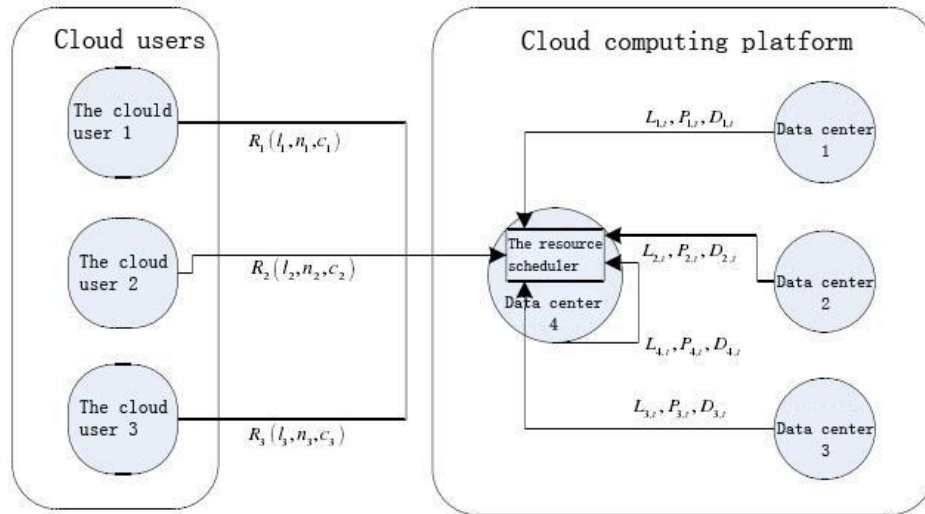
Cloud users

The clould user 1

The cloud user 2

The cloud user 3

$R_1(l_1, n_1, c_1)$

$R_2(l_2, n_2, c_2)$

$R_3(l_3, n_3, c_3)$

Cloud computing platform

$L_{1,t}, P_{1,t}, D_{1,t}$

Data center 1

The resource scheduler

Data center 4

$L_{2,t}, P_{2,t}, D_{2,t}$

Data center 2

$L_{4,t}, P_{4,t}, D_{4,t}$

$L_{3,t}, P_{3,t}, D_{3,t}$

Data center 3